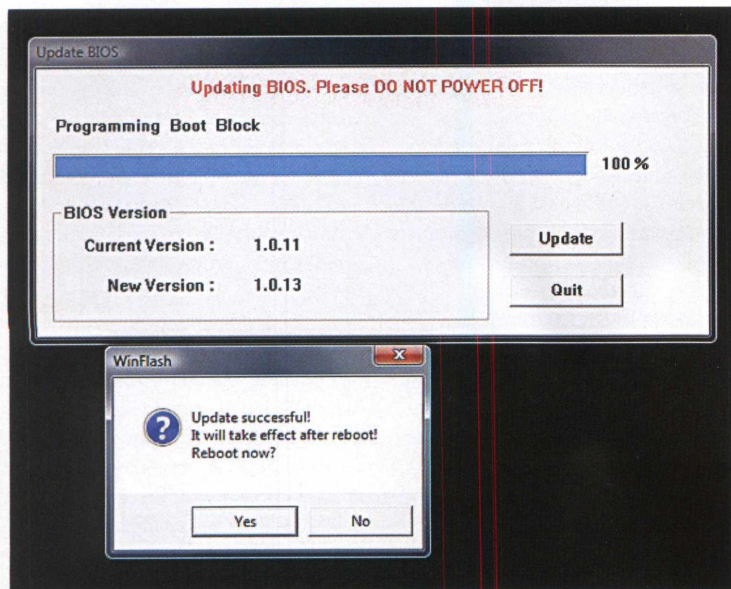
Update BIOS

Updating BIOS. Please DO NOT POWER OFF!

Programming Boot Block

100 %

BIOS Version

Current Version : 1.0.11

New Version : 1.0.13

Update

Quit

WinFlash

X

Update successful!
It will take effect after reboot!
Reboot now?

Yes

No